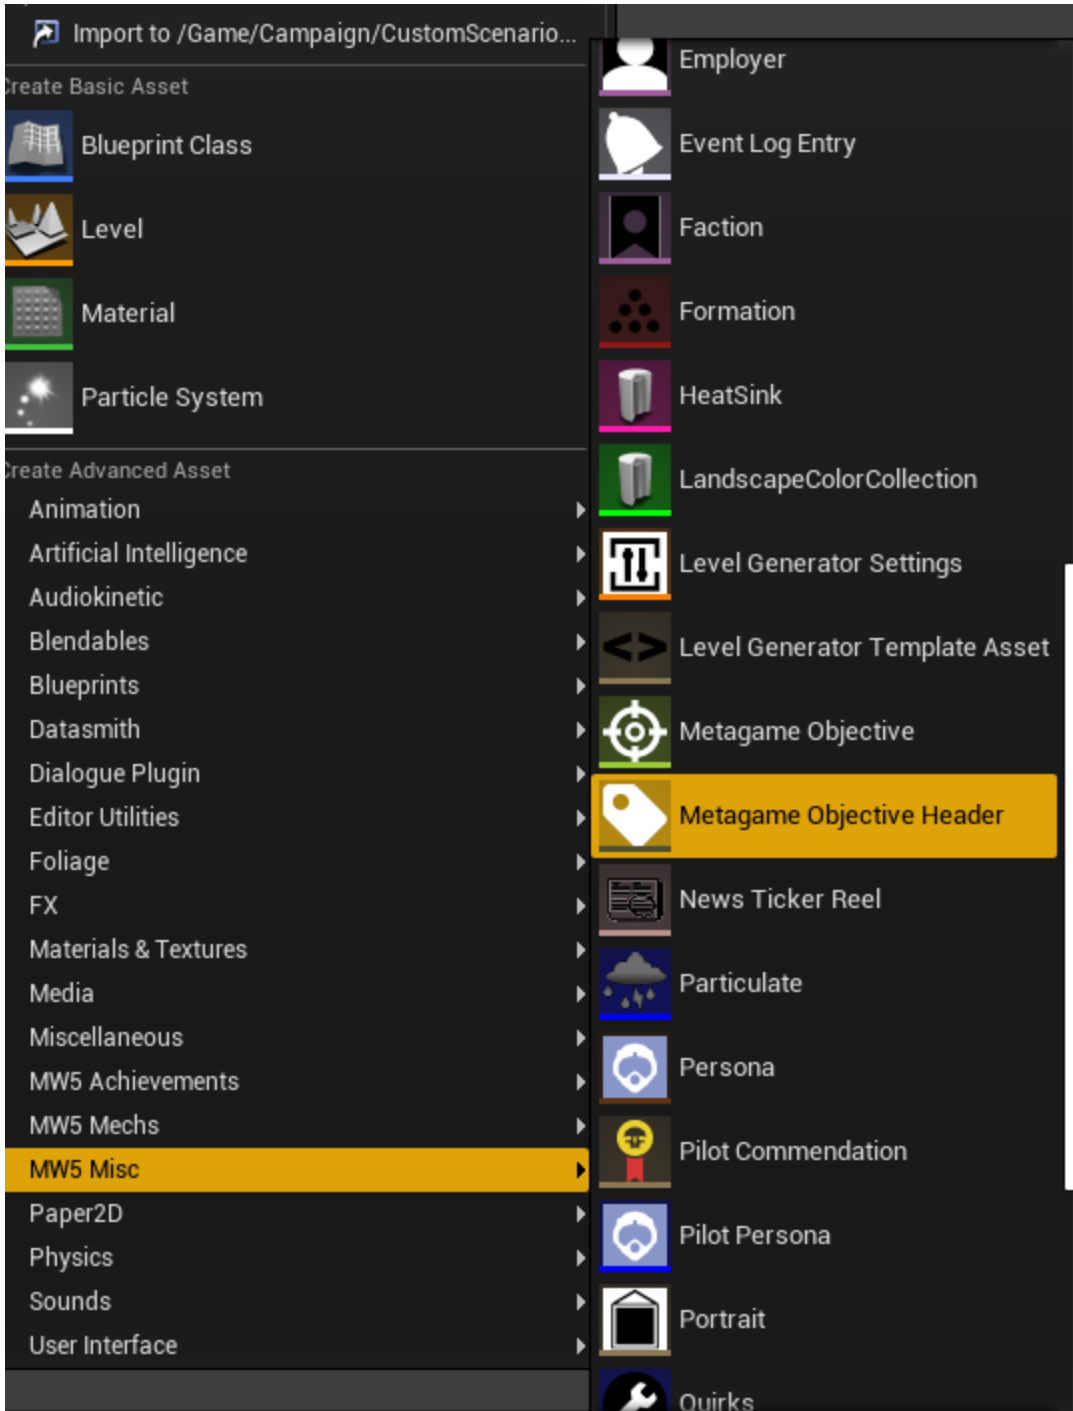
Import to /Game/Campaign/CustomScenario...

reate Basic Asset

Blueprint Class

Level

Material

Particle System

reate Advanced Asset

Animation

Artificial Intelligence

Audiokinetic

Blendables

Blueprints

Datasmith

Dialogue Plugin

Editor Utilities

Foliage

FX

Materials & Textures

Media

Miscellaneous

MW5 Achievements

MW5 Mechs

MW5 Misc

Paper2D

Physics

Sounds

User Interface

Employer

Event Log Entry

Faction

Formation

HeatSink

LandscapeColorCollection

Level Generator Settings

Level Generator Template Asset

Metagame Objective

Metagame Objective Header

News Ticker Reel

Particulate

Persona

Pilot Commendation

Pilot Persona

Portrait

Quirks